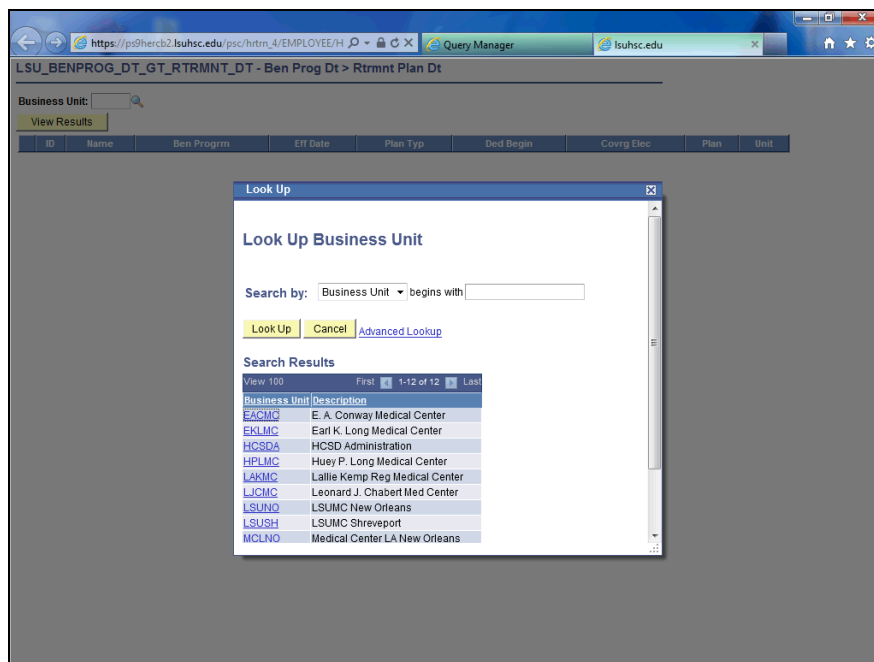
https://ps9hercb2.lsuhsc.edu/psc/hrtm_4/EMPLOYEE/H
Query Manager
lsuhsc.edu

LSU_BENPROG_DT_GT_RTRMNT_DT - Ben Prog Dt > Rtrmnt Plan Dt

Business Unit:
View Results

| ID | Name | Ben Progrm | Eff Date | Plan Typ | Ded Begin | Covrg Elec | Plan | Unit |
|---|---|---|---|---|---|---|---|---|

Look Up

Look Up Business Unit

Search by: Business Unit begins with

Look Up Cancel Advanced Lookup

Search Results

View 100 First 1-12 of 12 Last

| Business Unit | Description |
|---|---|
| EACMC | E. A. Conway Medical Center |
| EKLMC | Earl K. Long Medical Center |
| HCSDA | HCSD Administration |
| HPLMC | Huey P. Long Medical Center |
| LAKMC | Lallie Kemp Reg Medical Center |
| LJCMC | Leonard J. Chabert Med Center |
| LSUNO | LSUMC New Orleans |
| LSUSH | LSUMC Shreveport |
| MCLNO | Medical Center LA New Orleans |